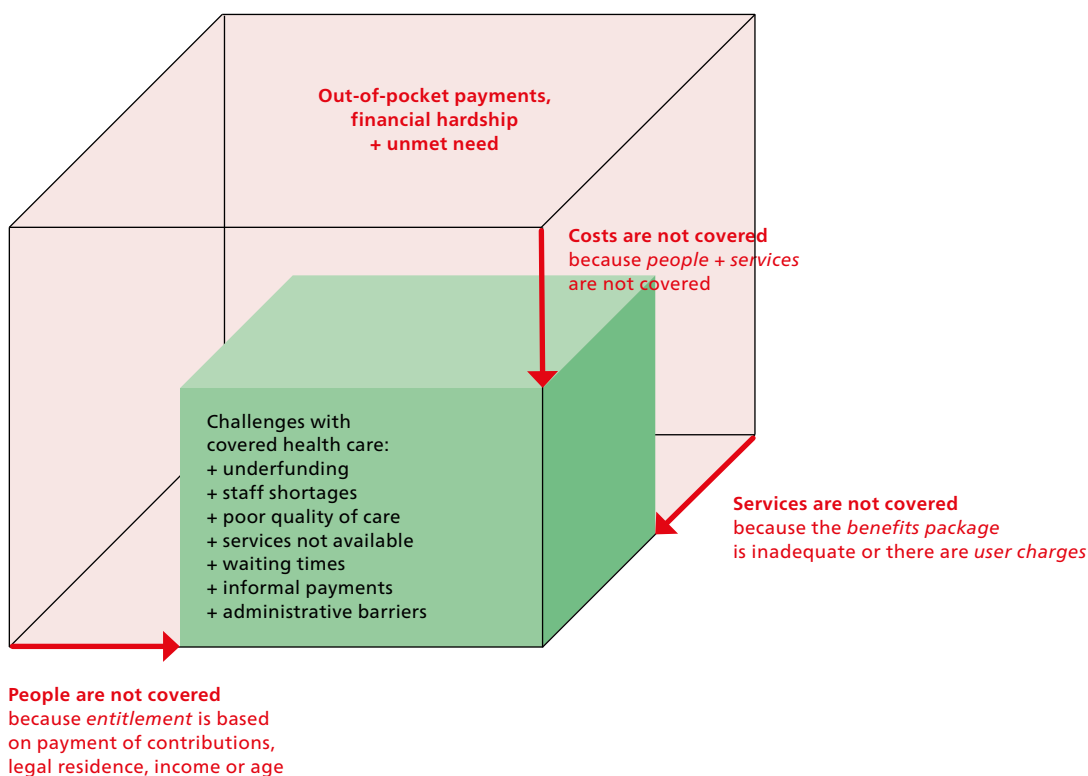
Out-of-pocket payments, financial hardship + unmet need

Costs are not covered because *people + services* are not covered

Challenges with covered health care:
+ underfunding
+ staff shortages
+ poor quality of care
+ services not available
+ waiting times
+ informal payments
+ administrative barriers

Services are not covered because the *benefits package* is inadequate or there are *user charges*

People are not covered because *entitlement* is based on payment of contributions, legal residence, income or age